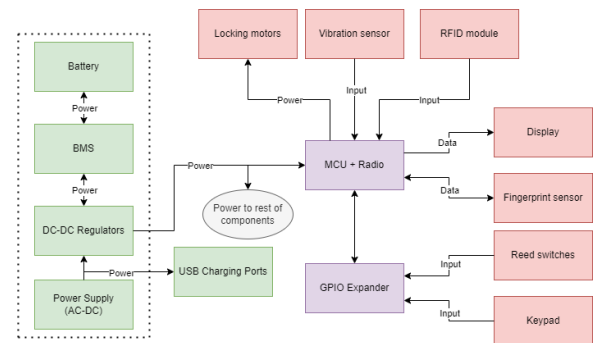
Locking motors

Vibration sensor

RFID module

Battery

Power

BMS

Power

DC-DC Regulators

Power

Power Supply (AC-DC)

Power

Input

Input

Power

Power to rest of components

MCU + Radio

Data

Display

Data

Fingerprint sensor

USB Charging Ports

GPIO Expander

Input

Reed switches

Input

Keypad